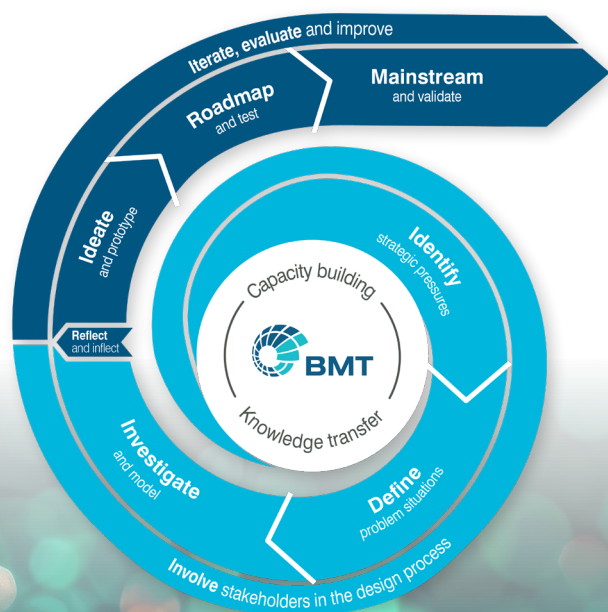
Iterate, evaluate and improve

Mainstream
and validate

Roadmap
and test

Ideate
and prototype

Identify
strategic pressures

Capacity building

BMT

Knowledge transfer

Reflect
and inflect

Investigate
and model

Define
problem situations

Involve stakeholders in the design process